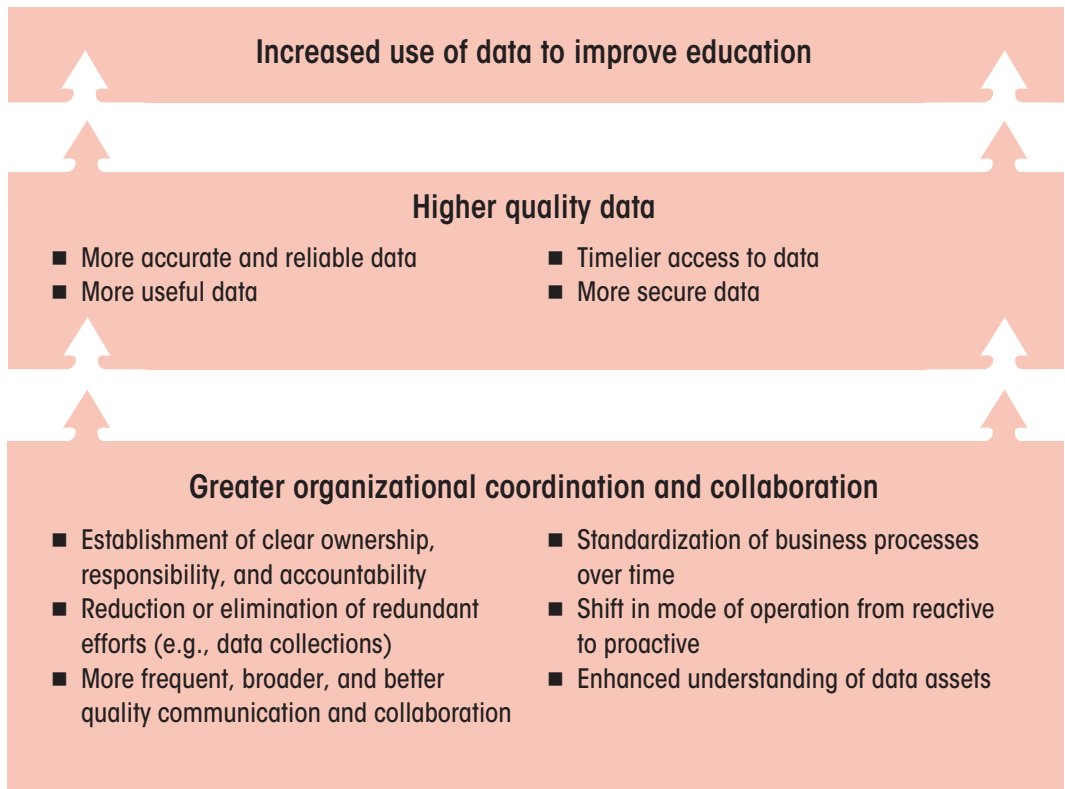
Increased use of data to improve education

Higher quality data

■ More accurate and reliable data
■ More useful data

■ Timelier access to data
■ More secure data

Greater organizational coordination and collaboration

■ Establishment of clear ownership, responsibility, and accountability
■ Reduction or elimination of redundant efforts (e.g., data collections)
■ More frequent, broader, and better quality communication and collaboration

■ Standardization of business processes over time
■ Shift in mode of operation from reactive to proactive
■ Enhanced understanding of data assets